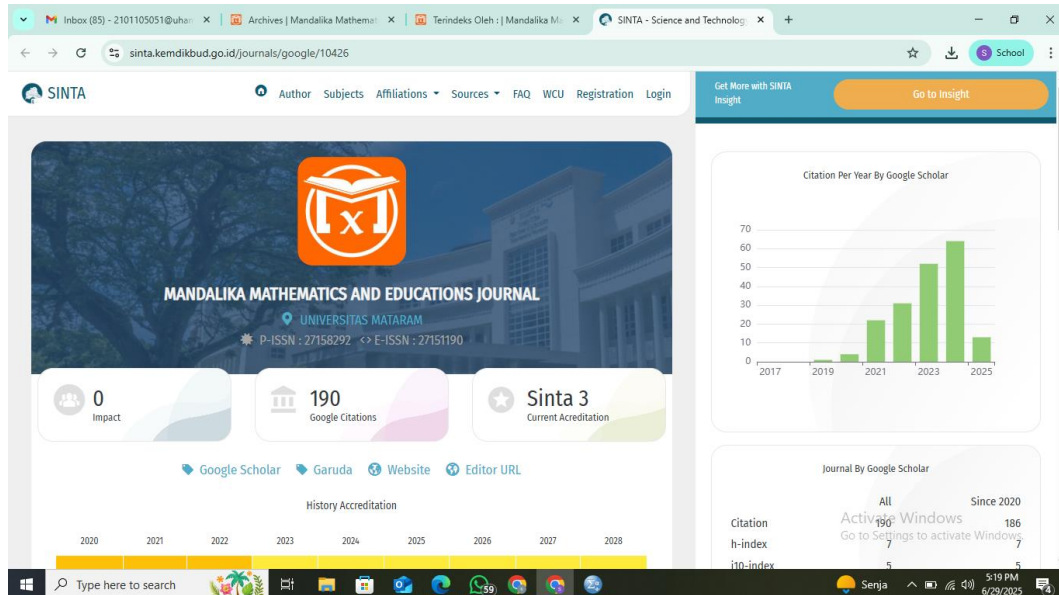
Inbox (85) - 2101105051@uha ×
Archives | Mandalika Mathemat ×
Terindeks Oleh : | Mandalika Ma ×
SINTA - Science and Technolog ×
+

sinta.kemdikbud.go.id/journals/google/10426
School

SINTA
Author Subjects Affiliations Sources FAQ WCU Registration Login

Get More with SINTA Insight
Go to Insight

MANDALIKA MATHEMATICS AND EDUCATIONS JOURNAL
UNIVERSITAS MATARAM
P-ISSN : 27158292 <> E-ISSN : 27151190

0
Impact

190
Google Citations

Sinta 3
Current Acreditation

Google Scholar Garuda Website Editor URL

History Accreditation

2020 2021 2022 2023 2024 2025 2026 2027 2028

Citation Per Year By Google Scholar

70
60
50
40
30
20
10
0
2017 2019 2021 2023 2025

Journal By Google Scholar

| | All | Since 2020 |
|---|---|---|
| Citation | 190 | 186 |
| h-index | 7 | 7 |
| i10-index | 5 | 5 |

Activate Windows
Go to Settings to activate Windows.

Type here to search
59
Senja
5:19 PM
6/29/2025
4